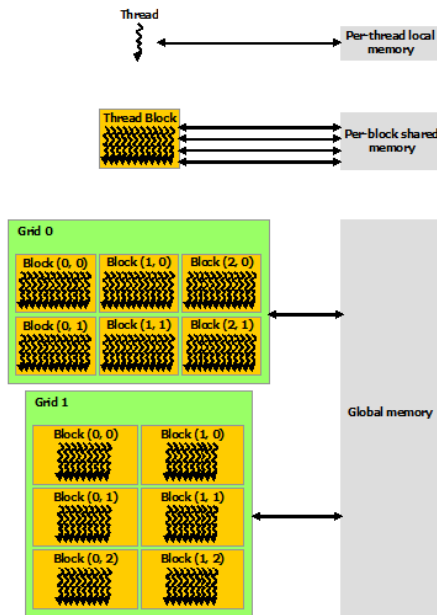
Thread

Per-thread local memory

Thread Block

Per-block shared memory

Grid 0

Block (0, 0)

Block (1, 0)

Block (2, 0)

Block (0, 1)

Block (1, 1)

Block (2, 1)

Grid 1

Block (0, 0)

Block (1, 0)

Block (0, 1)

Block (1, 1)

Block (0, 2)

Block (1, 2)

Global memory